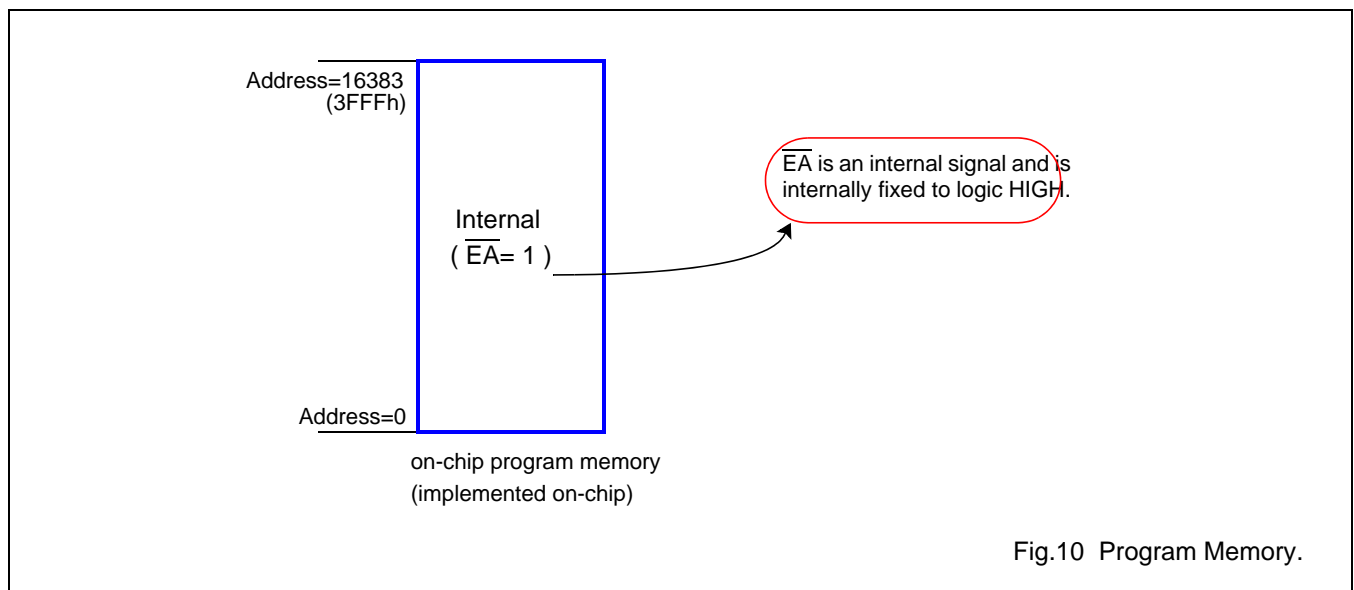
Address=16383
(3FFFh)

Internal
( $\overline{EA}$= 1 )

Address=0

$\overline{EA}$ is an internal signal and is internally fixed to logic HIGH.

on-chip program memory
(implemented on-chip)

Fig.10 Program Memory.